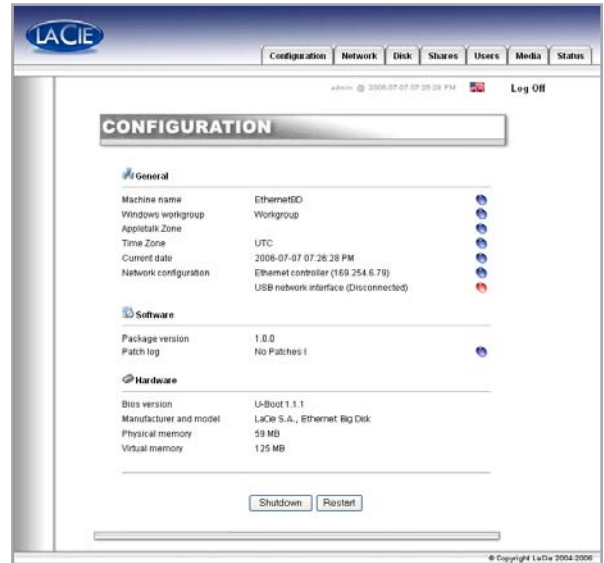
LACIE

Configuration | Network | Disk | Shares | Users | Media | Status

admin @ 2006-07-07 07:26:28 PM

Log Off

CONFIGURATION

General

| | |
|---|---|
| Machine name | EthernetBD |
| Windows workgroup | Workgroup |
| Appletalk Zone | |
| Time Zone | UTC |
| Current date | 2006-07-07 07:26:28 PM |
| Network configuration | Ethernet controller (169.254.6.79) |
| | USB network interface (Disconnected) |

Software

| | |
|---|---|
| Package version | 1.0.0 |
| Patch log | No Patches ! |

Hardware

| | |
|---|---|
| Bios version | U-Boot 1.1.1 |
| Manufacturer and model | LaCie S.A., Ethernet Big Disk |
| Physical memory | 59 MB |
| Virtual memory | 125 MB |

Shutdown | Restart

© Copyright LaCie 2004-2006